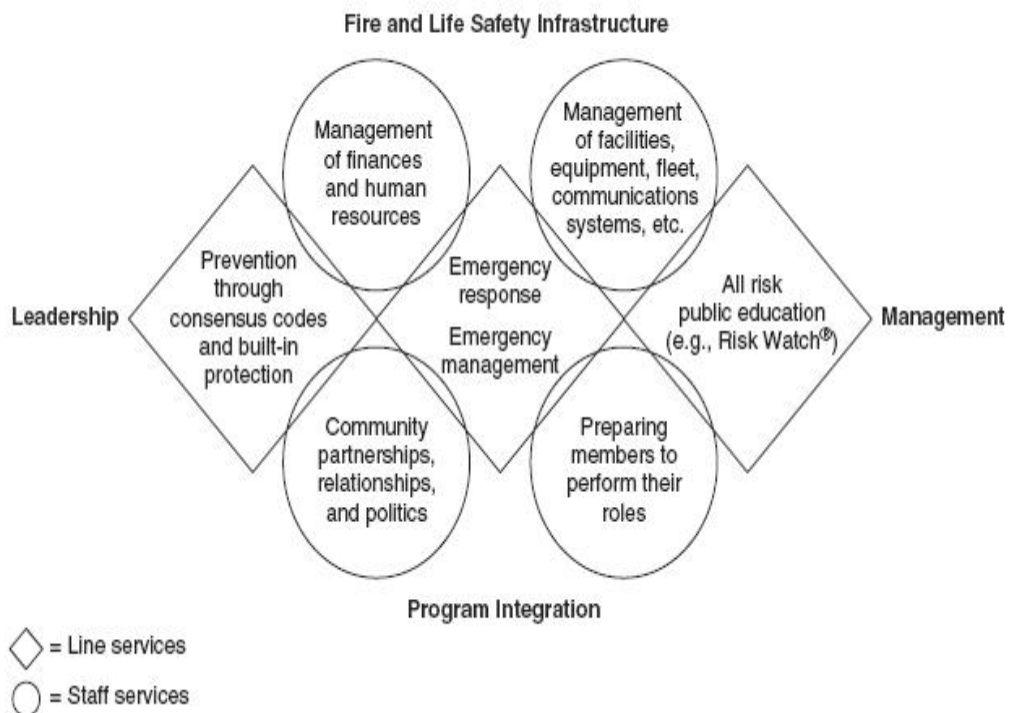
Fire and Life Safety Infrastructure

Management of finances and human resources

Management of facilities, equipment, fleet, communications systems, etc.

Leadership

Prevention through consensus codes and built-in protection

Emergency response

Emergency management

All risk public education (e.g., Risk Watch®)

Management

Community partnerships, relationships, and politics

Preparing members to perform their roles

Program Integration

= Line services

= Staff services